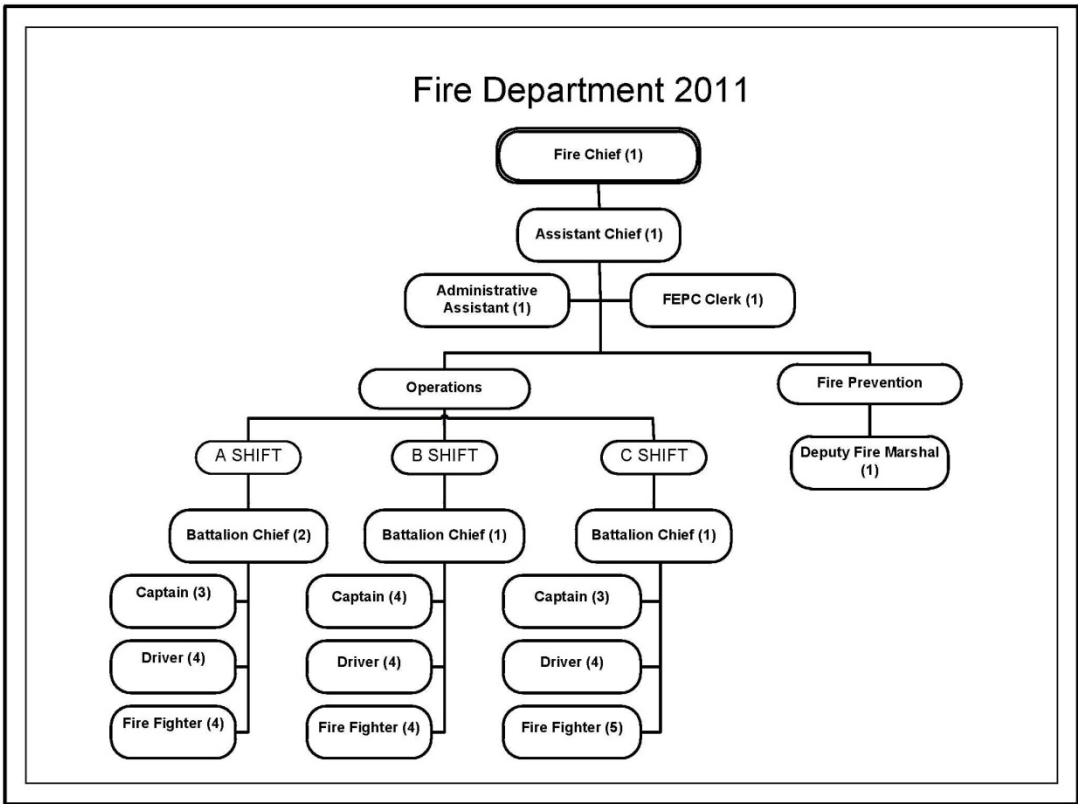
Fire Department 2011

Fire Chief (1)

Assistant Chief (1)

Administrative Assistant (1)

FEPC Clerk (1)

Operations

Fire Prevention

A SHIFT

B SHIFT

C SHIFT

Deputy Fire Marshal (1)

Battalion Chief (2)

Battalion Chief (1)

Battalion Chief (1)

Captain (3)

Captain (4)

Captain (3)

Driver (4)

Driver (4)

Driver (4)

Fire Fighter (4)

Fire Fighter (4)

Fire Fighter (5)